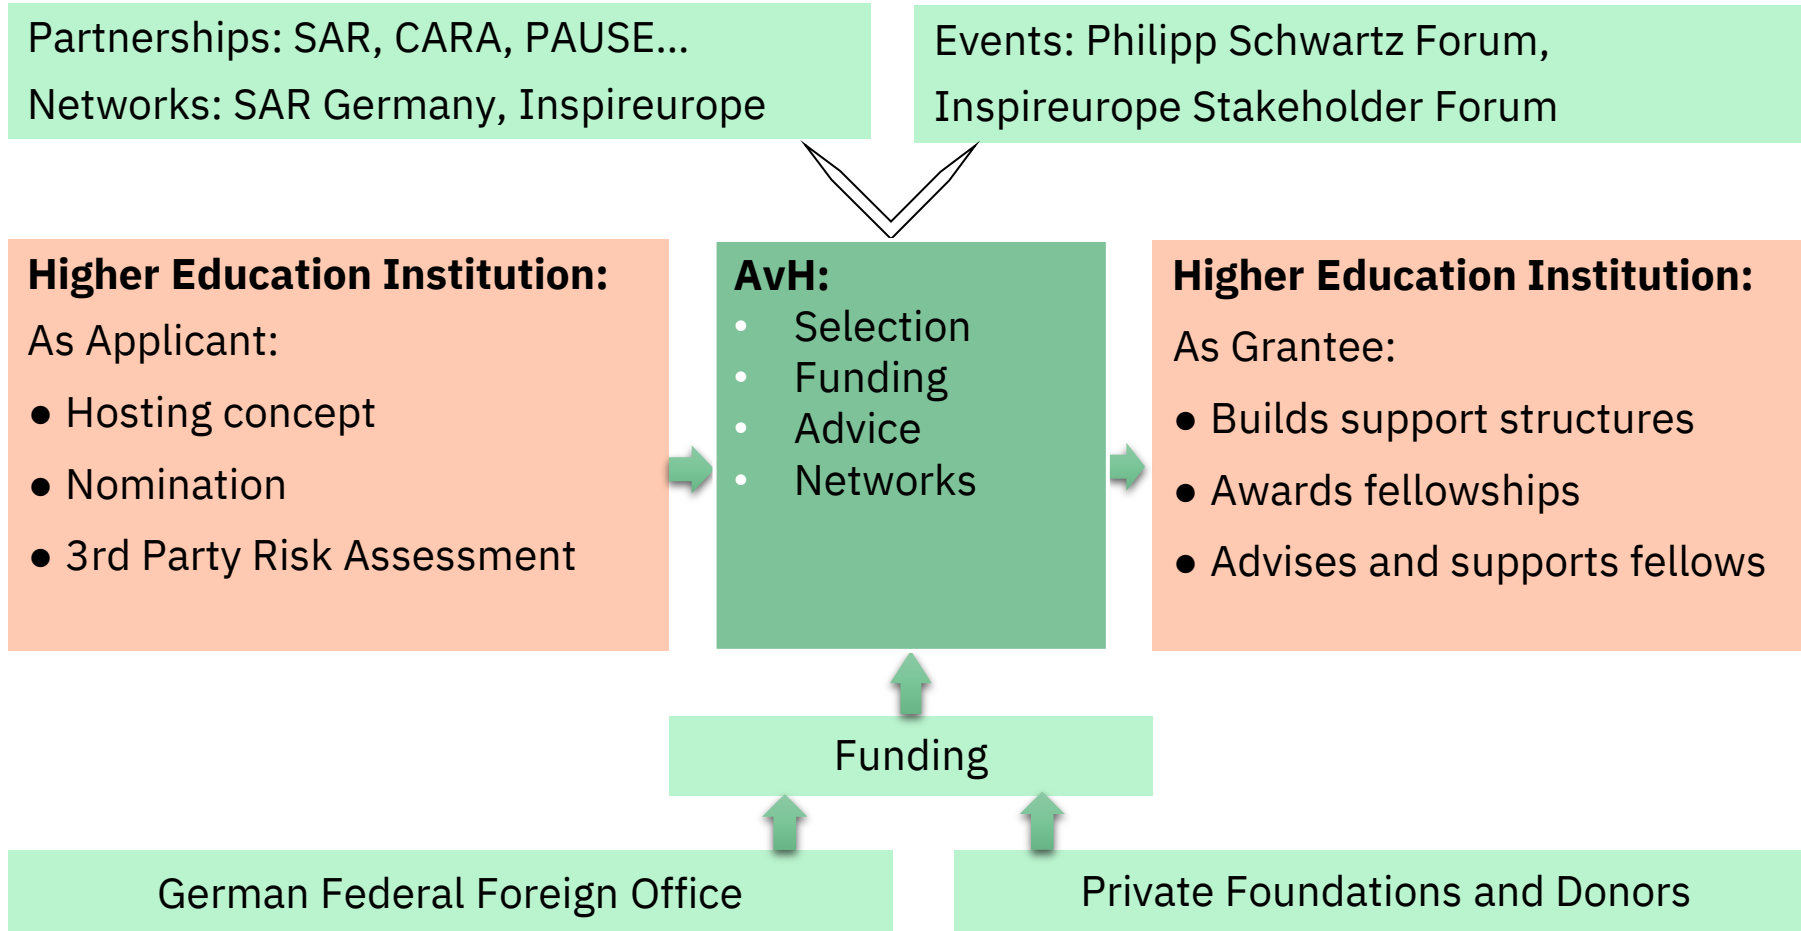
Partnerships: SAR, CARA, PAUSE...
Networks: SAR Germany, Inspireurope

Events: Philipp Schwartz Forum, Inspireurope Stakeholder Forum

**Higher Education Institution:**
As Applicant:
● Hosting concept
● Nomination
● 3rd Party Risk Assessment

**AvH:**
• Selection
• Funding
• Advice
• Networks

**Higher Education Institution:**
As Grantee:
● Builds support structures
● Awards fellowships
● Advises and supports fellows

Funding

German Federal Foreign Office

Private Foundations and Donors